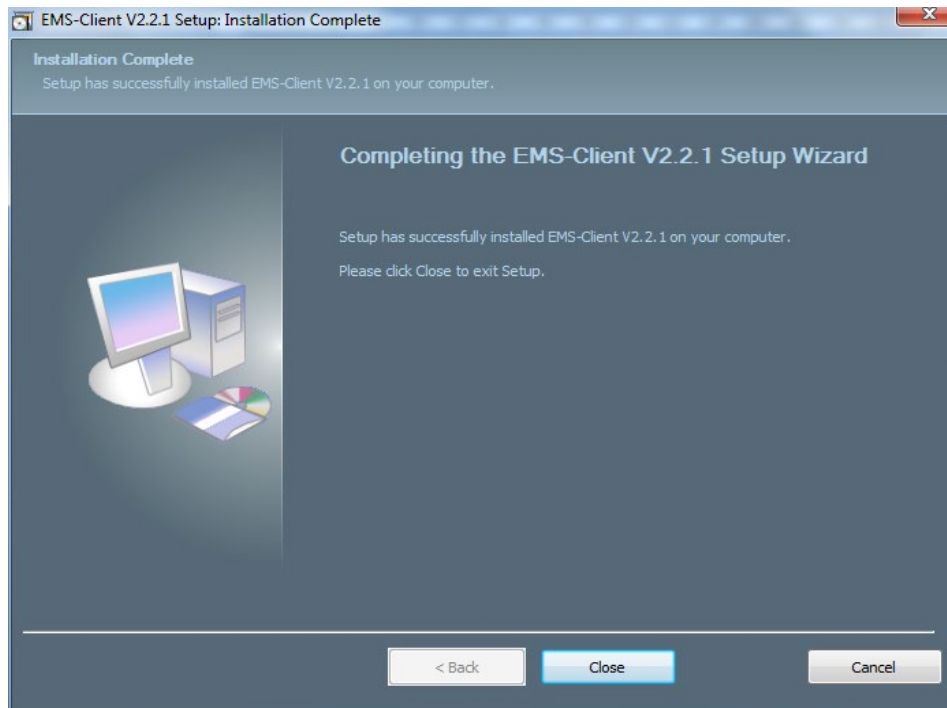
EMS-Client V2.2.1 Setup: Installation Complete

Installation Complete
Setup has successfully installed EMS-Client V2.2.1 on your computer.

Completing the EMS-Client V2.2.1 Setup Wizard

Setup has successfully installed EMS-Client V2.2.1 on your computer.

Please click Close to exit Setup.

< Back
Close
Cancel